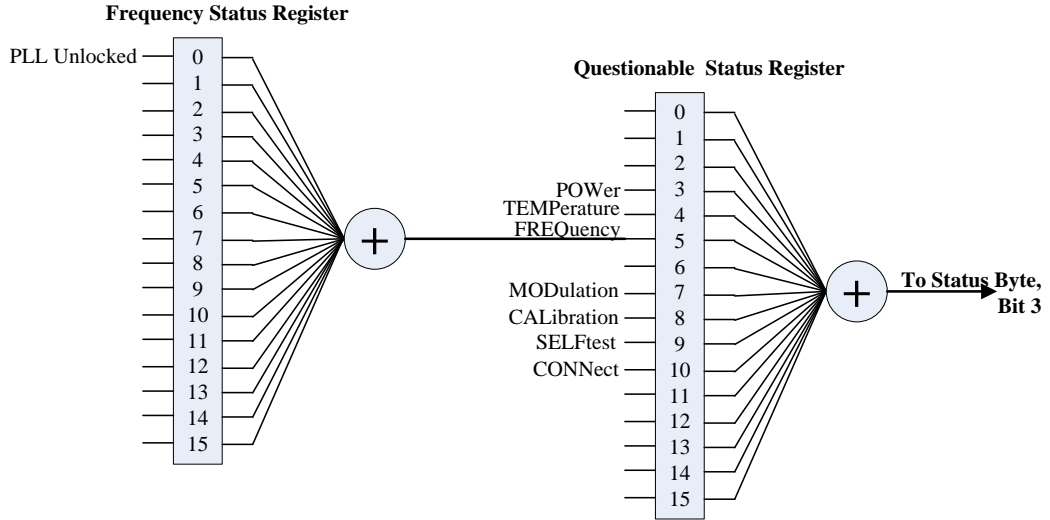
Frequency Status Register

PLL Unlocked

0
1
2
3
4
5
6
7
8
9
10
11
12
13
14
15

+

Questionable Status Register

0
1
2
POWer 3
TEMPerature 4
FREQuency 5
6
MODulation 7
CALibration 8
SELFtest 9
CONNect 10
11
12
13
14
15

+

To Status Byte, Bit 3